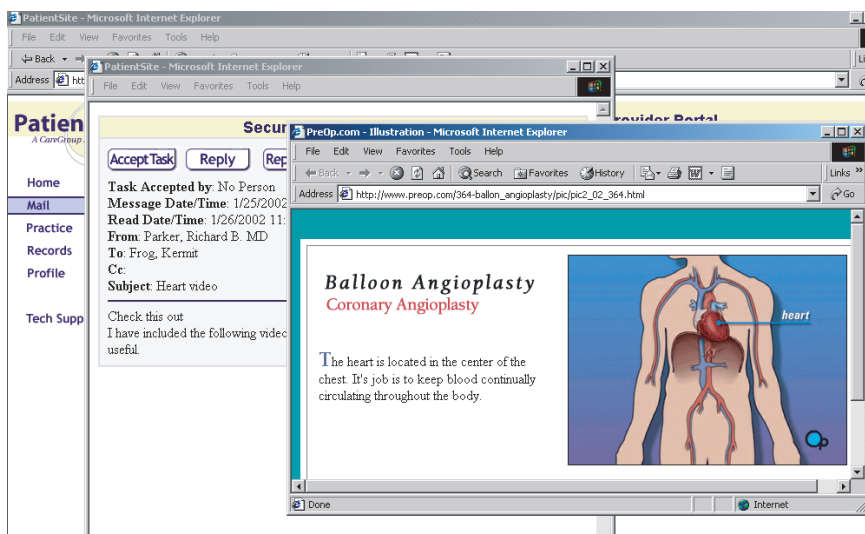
PatientSite - Microsoft Internet Explorer
File Edit View Favorites Tools Help
Back
Address htt
Li

PatientSite - Microsoft Internet Explorer
File Edit View Favorites Tools Help

Patien
A CareGroup

Home
Mail
Practice
Records
Profile

Tech Supp

Secur

Accept Task Reply Rep

Task Accepted by: No Person
Message Date/Time: 1/25/2002
Read Date/Time: 1/26/2002 11:
From: Parker, Richard B. MD
To: Frog, Kermit
Cc:
Subject: Heart video

Check this out
I have included the following videc useful.

rovider Portal

PreOp.com - Illustration - Microsoft Internet Explorer
File Edit View Favorites Tools Help
Back Search Favorites History Links »
Address http://www.preop.com/364-ballon_angioplasty/pic/pic2_02_364.html Go

Balloon Angioplasty
Coronary Angioplasty

The heart is located in the center of the chest. It's job is to keep blood continually circulating throughout the body.

heart

Done Internet